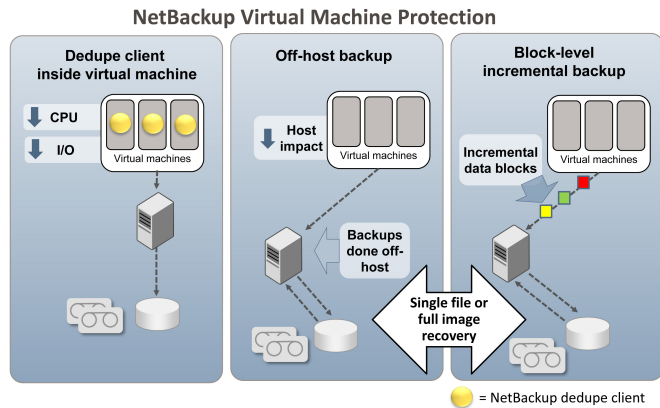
NetBackup Virtual Machine Protection

Dedupe client inside virtual machine

CPU

I/O

Virtual machines

Off-host backup

Host impact

Virtual machines

Backups done off-host

Block-level incremental backup

Incremental data blocks

Virtual machines

Single file or full image recovery

= NetBackup dedupe client